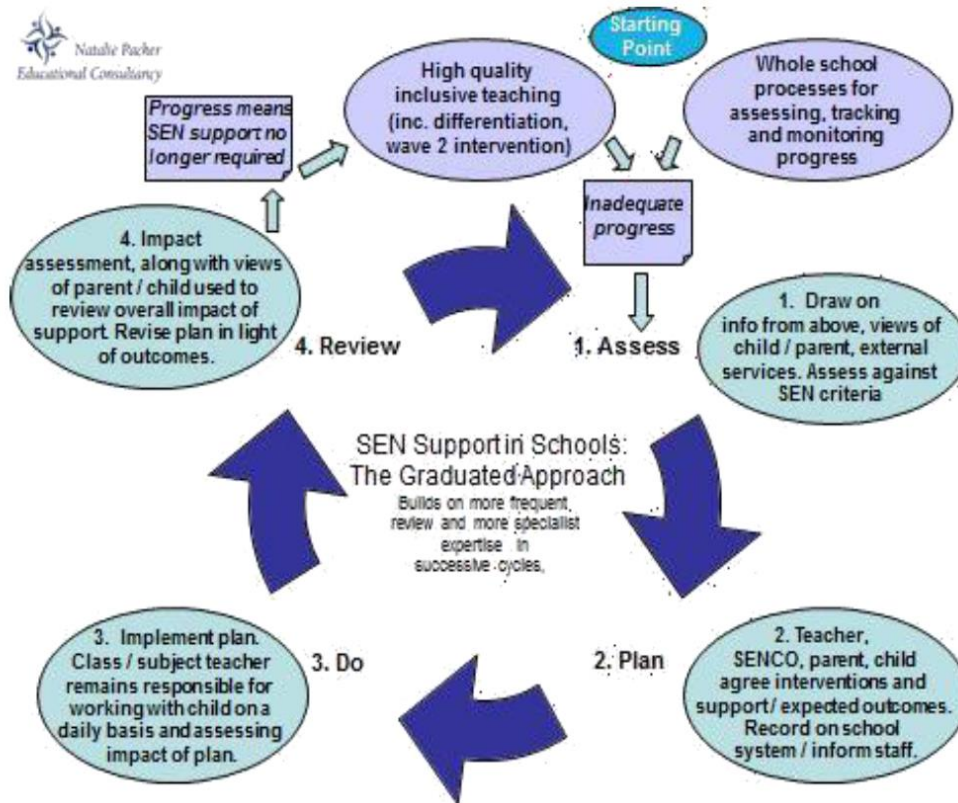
Natalie Packer
Educational Consultancy

Starting Point

Progress means SEN support no longer required

High quality inclusive teaching (inc. differentiation, wave 2 intervention)

Whole school processes for assessing, tracking and monitoring progress

Inadequate progress

4. Impact assessment, along with views of parent / child used to review overall impact of support. Revise plan in light of outcomes.

4. Review

1. Assess

1. Draw on info from above, views of child / parent, external services. Assess against SEN criteria

SEN Support in Schools: The Graduated Approach

Builds on more frequent review and more specialist expertise in successive cycles,

3. Implement plan. Class / subject teacher remains responsible for working with child on a daily basis and assessing impact of plan.

3. Do

2. Plan

2. Teacher, SENCO, parent, child agree interventions and support / expected outcomes. Record on school system / inform staff.